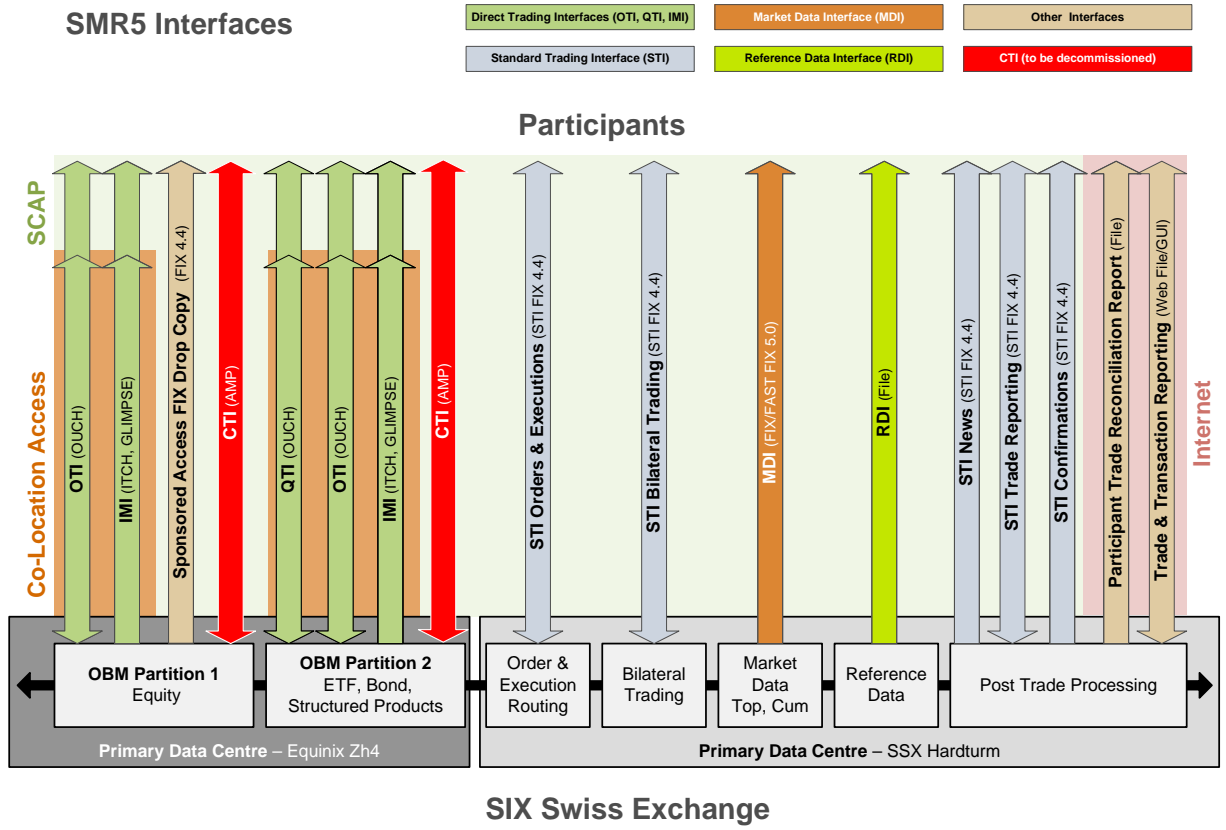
SMR5 Interfaces

Direct Trading Interfaces (OTI, QTI, IMI)
Market Data Interface (MDI)
Other Interfaces
Standard Trading Interface (STI)
Reference Data Interface (RDI)
CTI (to be decommissioned)

Participants

SCAP

Co-Location Access

Internet

OTI (OUCH)
IMI (ITCH, GLIMPSE)
Sponsored Access FIX Drop Copy (FIX 4.4)
CTI (AMP)
QTI (OUCH)
OTI (OUCH)
IMI (ITCH, GLIMPSE)
CTI (AMP)
STI Orders & Executions (STI FIX 4.4)
STI Bilateral Trading (STI FIX 4.4)
MDI (FIX/FAST FIX 5.0)
RDI (File)
STI News (STI FIX 4.4)
STI Trade Reporting (STI FIX 4.4)
STI Confirmations (STI FIX 4.4)
Participant Trade Reconciliation Report (File)
Trade & Transaction Reporting (Web File/GUI)

OBM Partition 1
Equity

OBM Partition 2
ETF, Bond, Structured Products

Order & Execution Routing

Bilateral Trading

Market Data Top, Cum

Reference Data

Post Trade Processing

Primary Data Centre – Equinix Zh4

Primary Data Centre – SSX Hardturm

SIX Swiss Exchange